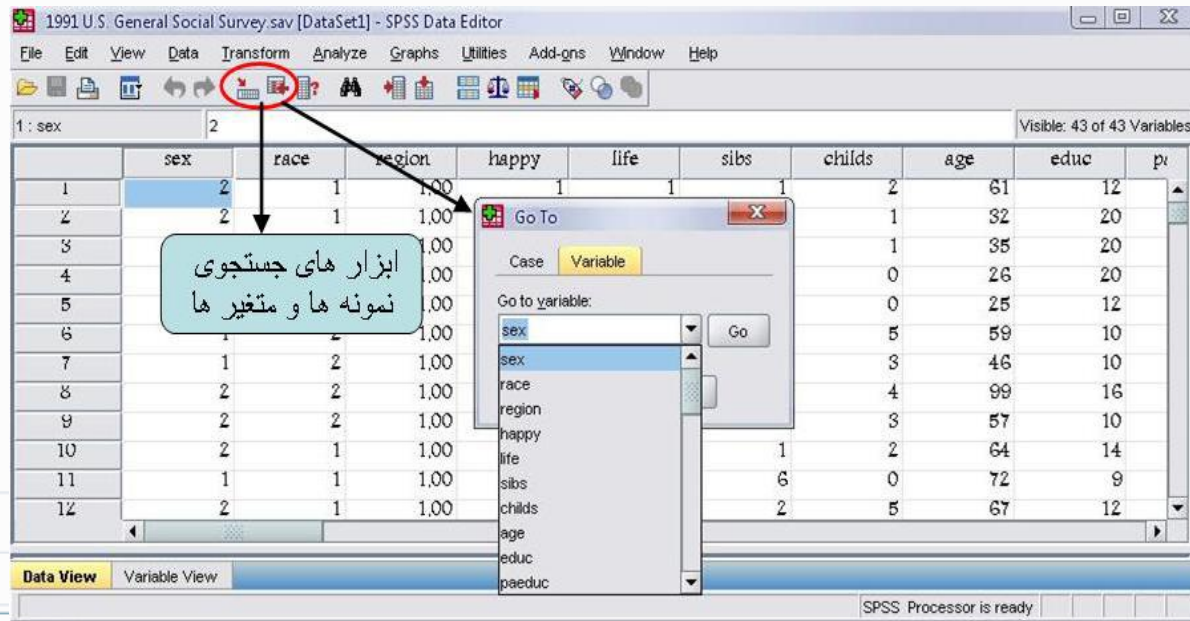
1991 U.S. General Social Survey.sav [DataSet1] - SPSS Data Editor

File Edit View Data Transform Analyze Graphs Utilities Add-ons Window Help

1 : sex 2

Visible: 43 of 43 Variables

| | sex | race | region | happy | life | sibs | childs | age | educ | p |
|---|---|---|---|---|---|---|---|---|---|---|
| 1 | 2 | 1 | 1,00 | 1 | 1 | 1 | 2 | 61 | 12 | |
| 2 | 2 | 1 | 1,00 | | | | 1 | 32 | 20 | |
| 3 | | | 1,00 | | | | 1 | 35 | 20 | |
| 4 | | | ,00 | | | | 0 | 26 | 20 | |
| 5 | | | ,00 | | | | 0 | 25 | 12 | |
| 6 | | | 1,00 | | | | 5 | 59 | 10 | |
| 7 | 1 | 2 | 1,00 | | | | 3 | 46 | 10 | |
| 8 | 2 | 2 | 1,00 | | | | 4 | 99 | 16 | |
| 9 | 2 | 2 | 1,00 | | | | 3 | 57 | 10 | |
| 10 | 2 | 1 | 1,00 | | | 1 | 2 | 64 | 14 | |
| 11 | 1 | 1 | 1,00 | | | 6 | 0 | 72 | 9 | |
| 12 | 2 | 1 | 1,00 | | | 2 | 5 | 67 | 12 | |

ابزار های جستجوی نمونه ها و متغیر ها

Go To

Case Variable

Go to variable:

sex

Go

sex
race
region
happy
life
sibs
childs
age
educ
paeduc

Data View Variable View

SPSS Processor is ready